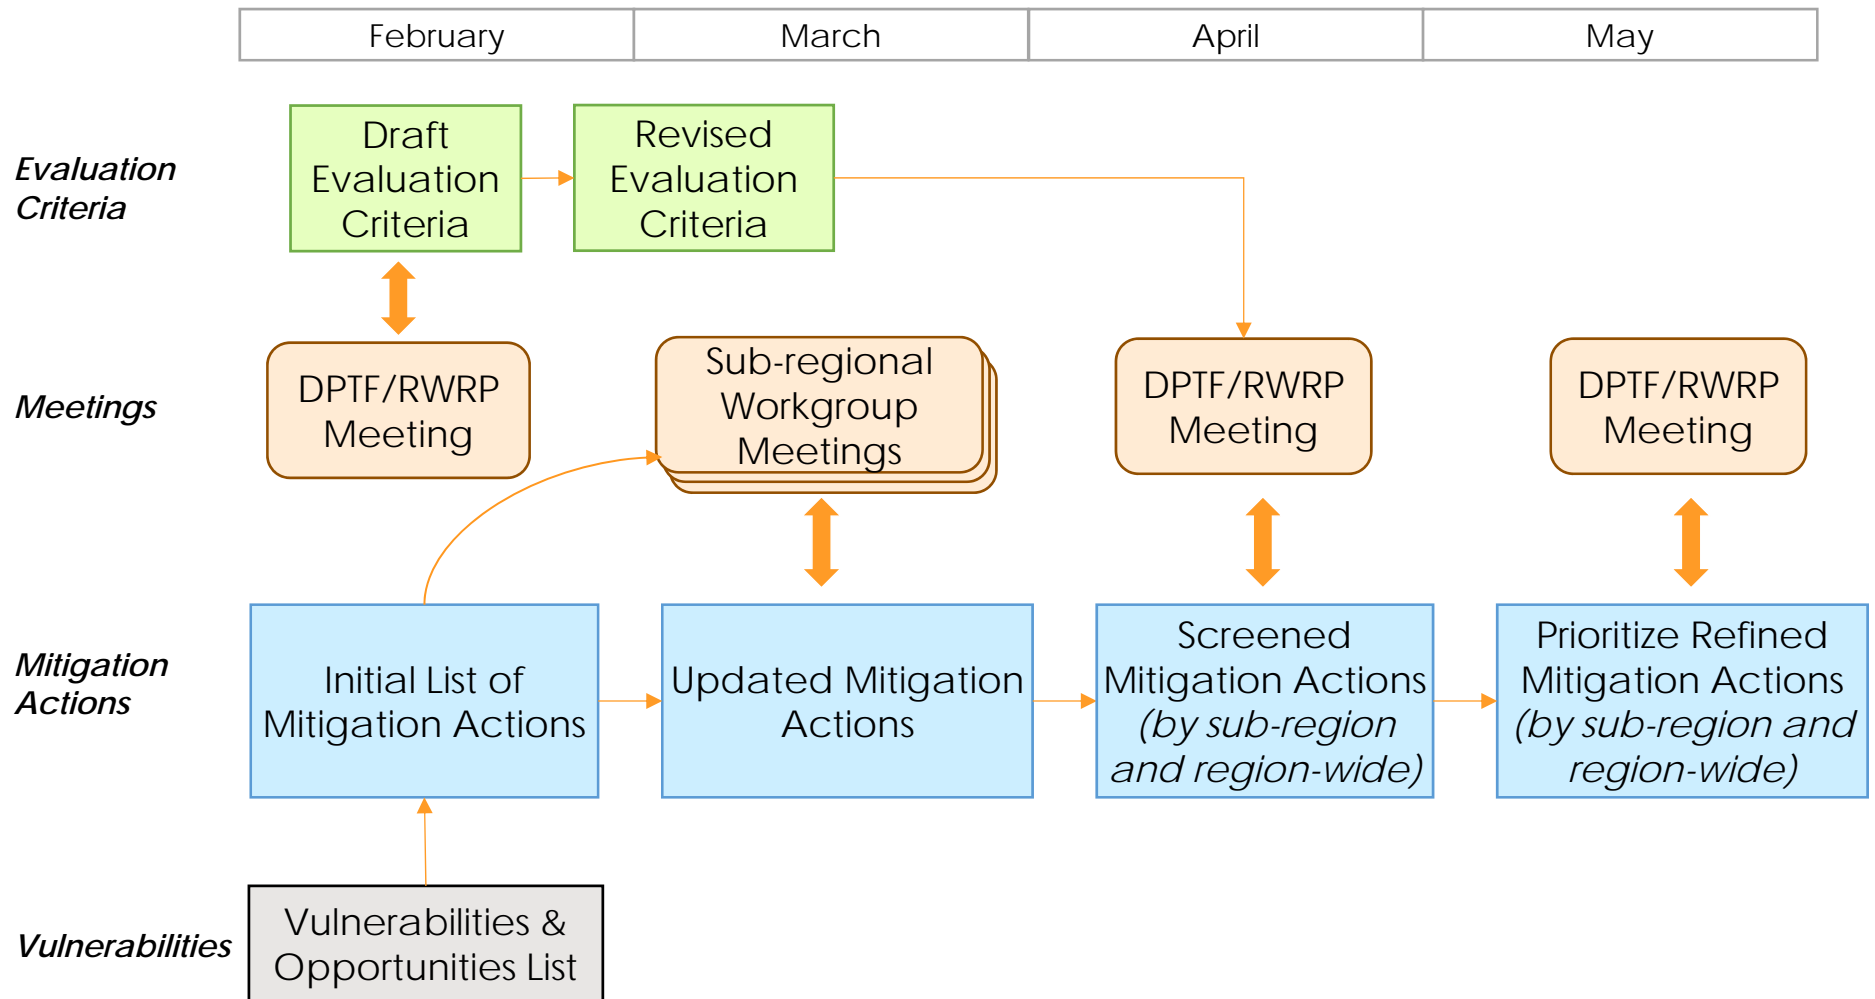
| February | March | April | May |
|---|---|---|---|

Evaluation Criteria

Draft Evaluation Criteria

Revised Evaluation Criteria

Meetings

DPTF/RWRP Meeting

Sub-regional Workgroup Meetings

DPTF/RWRP Meeting

DPTF/RWRP Meeting

Mitigation Actions

Initial List of Mitigation Actions

Updated Mitigation Actions

Screened Mitigation Actions (by sub-region and region-wide)

Prioritize Refined Mitigation Actions (by sub-region and region-wide)

Vulnerabilities

Vulnerabilities & Opportunities List